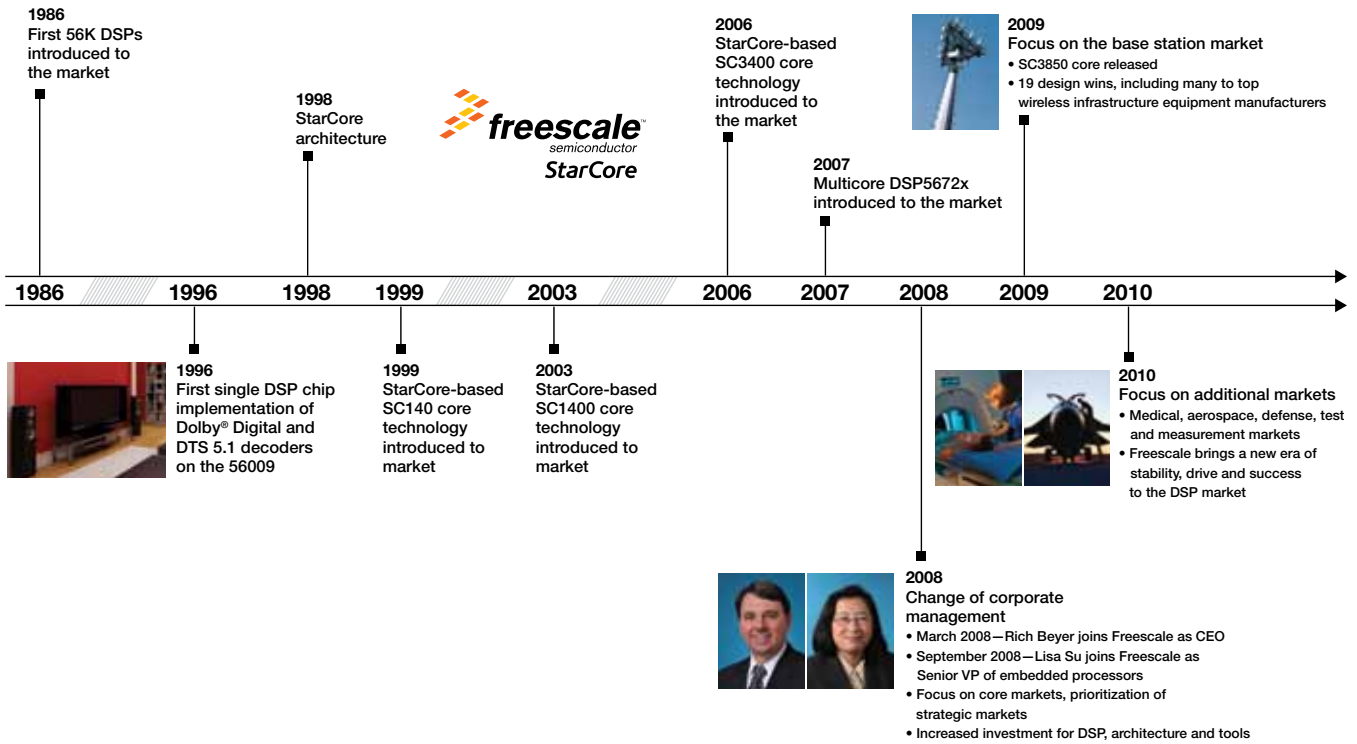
1986
First 56K DSPs introduced to the market

1998
StarCore architecture

freescale™
semiconductor
StarCore

2006
StarCore-based SC3400 core technology introduced to the market

2007
Multicore DSP5672x introduced to the market

2009
Focus on the base station market
• SC3850 core released
• 19 design wins, including many to top wireless infrastructure equipment manufacturers

1986 1996 1998 1999 2003 2006 2007 2008 2009 2010

1996
First single DSP chip implementation of Dolby® Digital and DTS 5.1 decoders on the 56009

1999
StarCore-based SC140 core technology introduced to market

2003
StarCore-based SC1400 core technology introduced to market

2010
Focus on additional markets
• Medical, aerospace, defense, test and measurement markets
• Freescale brings a new era of stability, drive and success to the DSP market

2008
Change of corporate management
• March 2008—Rich Beyer joins Freescale as CEO
• September 2008—Lisa Su joins Freescale as Senior VP of embedded processors
• Focus on core markets, prioritization of strategic markets
• Increased investment for DSP, architecture and tools